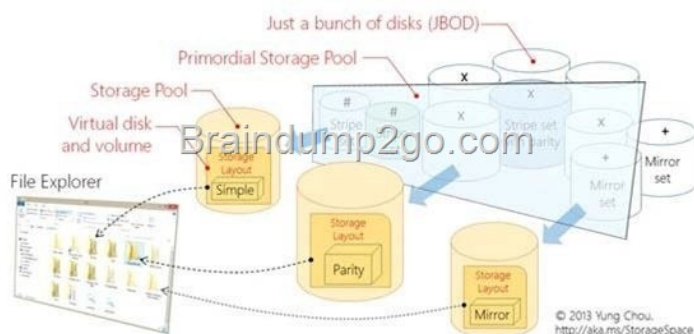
Just a bunch of disks (JBOD)

Primordial Storage Pool

Storage Pool

Virtual disk and volume

Braindump2go.com

File Explorer

Storage Layout

Simple

#

Stripe

#

X

Stripe set

parity

X

X

+

Mirror set

+

Mirror set

Storage Layout

Parity

Storage Layout

Mirror

© 2013 Yung Chou.
http://aka.ms/StorageSpace